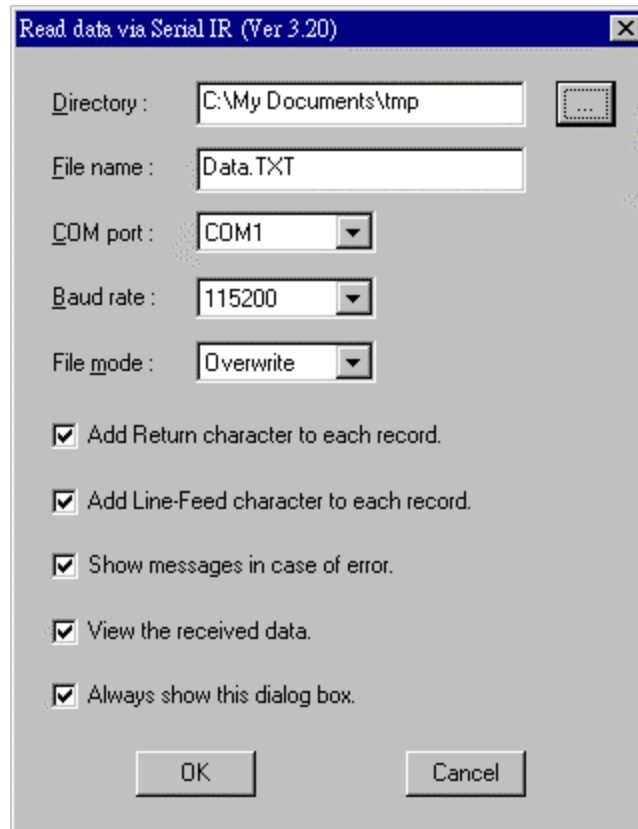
Read data via Serial IR (Ver 3.20)

Directory : C:\My Documents\tmp ...

File name : Data.TXT

COM port : COM1

Baud rate : 115200

File mode : Overwrite

Add Return character to each record.

Add Line-Feed character to each record.

Show messages in case of error.

View the received data.

Always show this dialog box.

OK Cancel